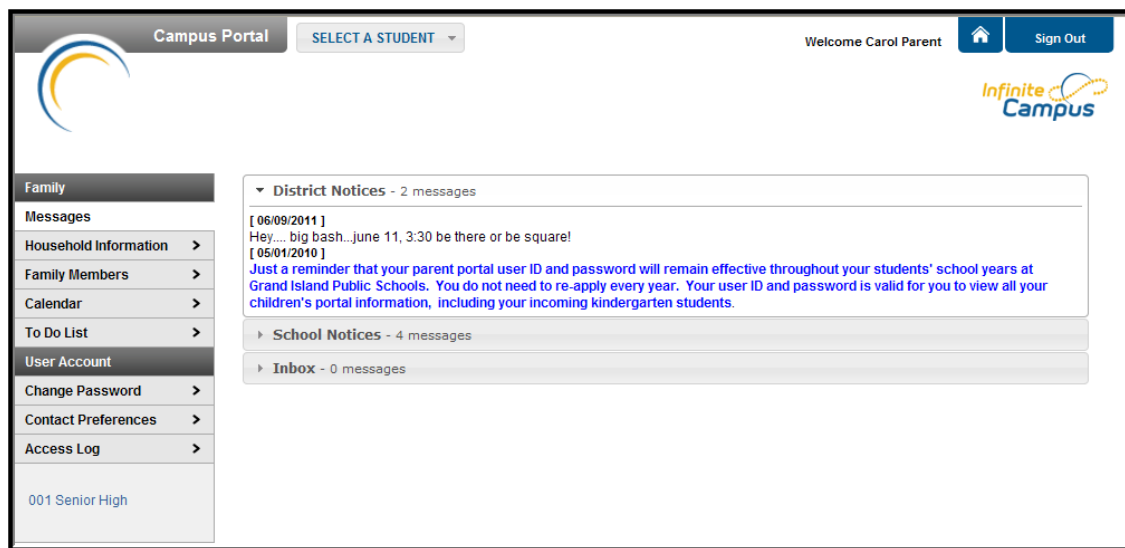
Campus Portal

SELECT A STUDENT

Welcome Carol Parent

Sign Out

Infinite Campus

Family

Messages

Household Information >

Family Members >

Calendar >

To Do List >

User Account

Change Password >

Contact Preferences >

Access Log >

001 Senior High

District Notices - 2 messages

[ 06/09/2011 ]
Hey.... big bash...june 11, 3:30 be there or be square!
[ 05/01/2010 ]
Just a reminder that your parent portal user ID and password will remain effective throughout your students' school years at Grand Island Public Schools. You do not need to re-apply every year. Your user ID and password is valid for you to view all your children's portal information, including your incoming kindergarten students.

School Notices - 4 messages

Inbox - 0 messages